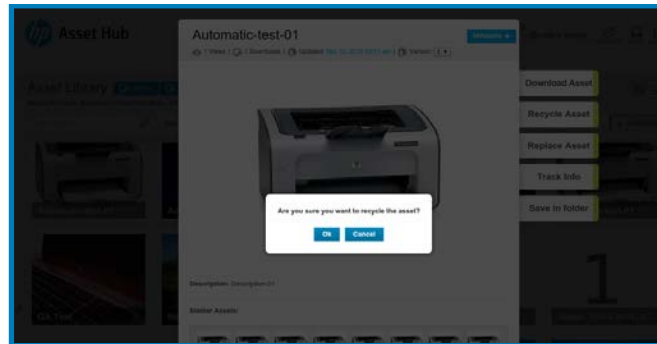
Asset Hub

Automatic-test-01

1 Views | 0 Downloads | Updated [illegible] | Version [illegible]

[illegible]

Asset Library

Download Asset

Recycle Asset

Replace Asset

Track Info

Save to folder

Are you sure you want to recycle the asset?

Ok

Cancel

Description: Description01

Similar Assets:

1